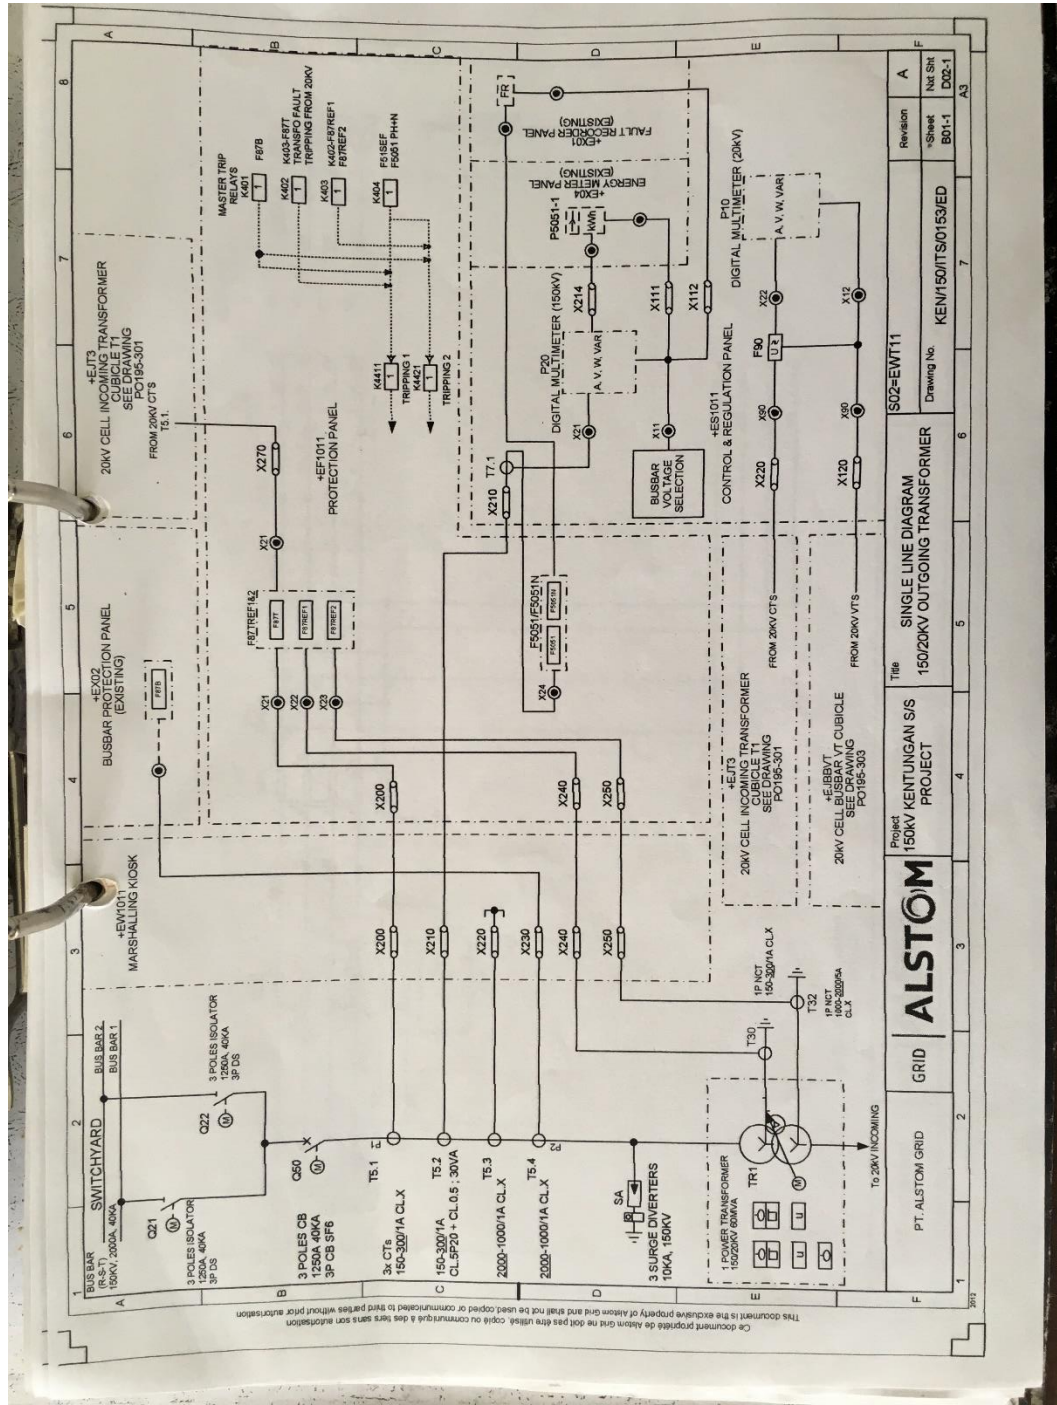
SWITCHYARD
BUS BAR (R-S-T) 150KV, 2000A, 40KA
BUS BAR 2
BUS BAR 1
Q21
3 POLES ISOLATOR 1250A 40KA 3P DS
Q22
3 POLES ISOLATOR 1250A 40KA 3P DS
Q50
3 POLES CB 1250A 40KA 3P CB SF6
T5.1
3x CTs 150-300/1A CL.X
T5.2
150-300/1A CL.5P20 + CL.0.5 ; 30VA
T5.3
2000-1000/1A CL.X
T5.4
2000-1000/1A CL.X
P1
P2
SA
3 SURGE DIVERTERS 10KA, 150KV
TR1
1 POWER TRANSFORMER 150/20KV 60MVA
To 20KV INCOMING
T30
T32
1P NCT 150-300/1A CL.X
1P NCT 1000-2000/5A CL.X

+EW1011
MARSHALLING KIOSK
X200
X210
X220
X230
X240
X250

+EX02
BUSBAR PROTECTION PANEL (EXISTING)
F87B
X200
X240
X250

+EJT3
20KV CELL INCOMING TRANSFORMER CUBICLE T1
SEE DRAWING PO195-301
FROM 20KV CT'S
T5.1.

F87TREF1&2
F87T
F87REF1
F87REF2
X21
X22
X23
X21
X270
+EF1011
PROTECTION PANEL
F5051/F5051N
F5051
F5051N
X24
X210
T7.1

MASTER TRIP RELAYS
K401
F87B
K402
K403-F87T TRANSFO FAULT TRIPPING FROM 20KV
K403
K402-F87REF1 F87REF2
K404
F51SEF F5051 PH+N
K4411
TRIPPING 1
K4421
TRIPPING 2

P20
DIGITAL MULTIMETER (150KV)
A, V, W, VAR
X214
X21
X111
X112
X11
BUSBAR VOLTAGE SELECTION
P5051-1
kWh
+EX04
ENERGY METER PANEL (EXISTING)
+EX01
FAULT RECORDER PANEL (EXISTING)
FR

+ES1011
CONTROL & REGULATION PANEL
P10
DIGITAL MULTIMETER (20KV)
A, V, W, VAR
X220
X90
F90
U
X22
X120
X90
X12

+EJT3
20KV CELL INCOMING TRANSFORMER CUBICLE T1
SEE DRAWING PO195-301
FROM 20KV CT'S

+EJBBVT
20KV CELL BUSBAR VT CUBICLE
SEE DRAWING PO195-303
FROM 20KV VT'S

PT. ALSTOM GRID
GRID
ALSTOM
Project
150KV KENTUNGAN S/S PROJECT
Title
SINGLE LINE DIAGRAM 150/20KV OUTGOING TRANSFORMER
S02=EWT11
Drawing No.
KEN/150/ITS/0153/ED
Revision
A
Sheet
B01-1
Nxt Sht
D02-1
A3
2012

This document is the exclusive property of Alstom Grid and shall not be used, copied or communicated to third parties without prior authorisation
Ce document propriété de Alstom Grid ne doit pas être utilisé, copié ou communiqué à des tiers sans son autorisation

1 2 3 4 5 6 7 8
A B C D E F